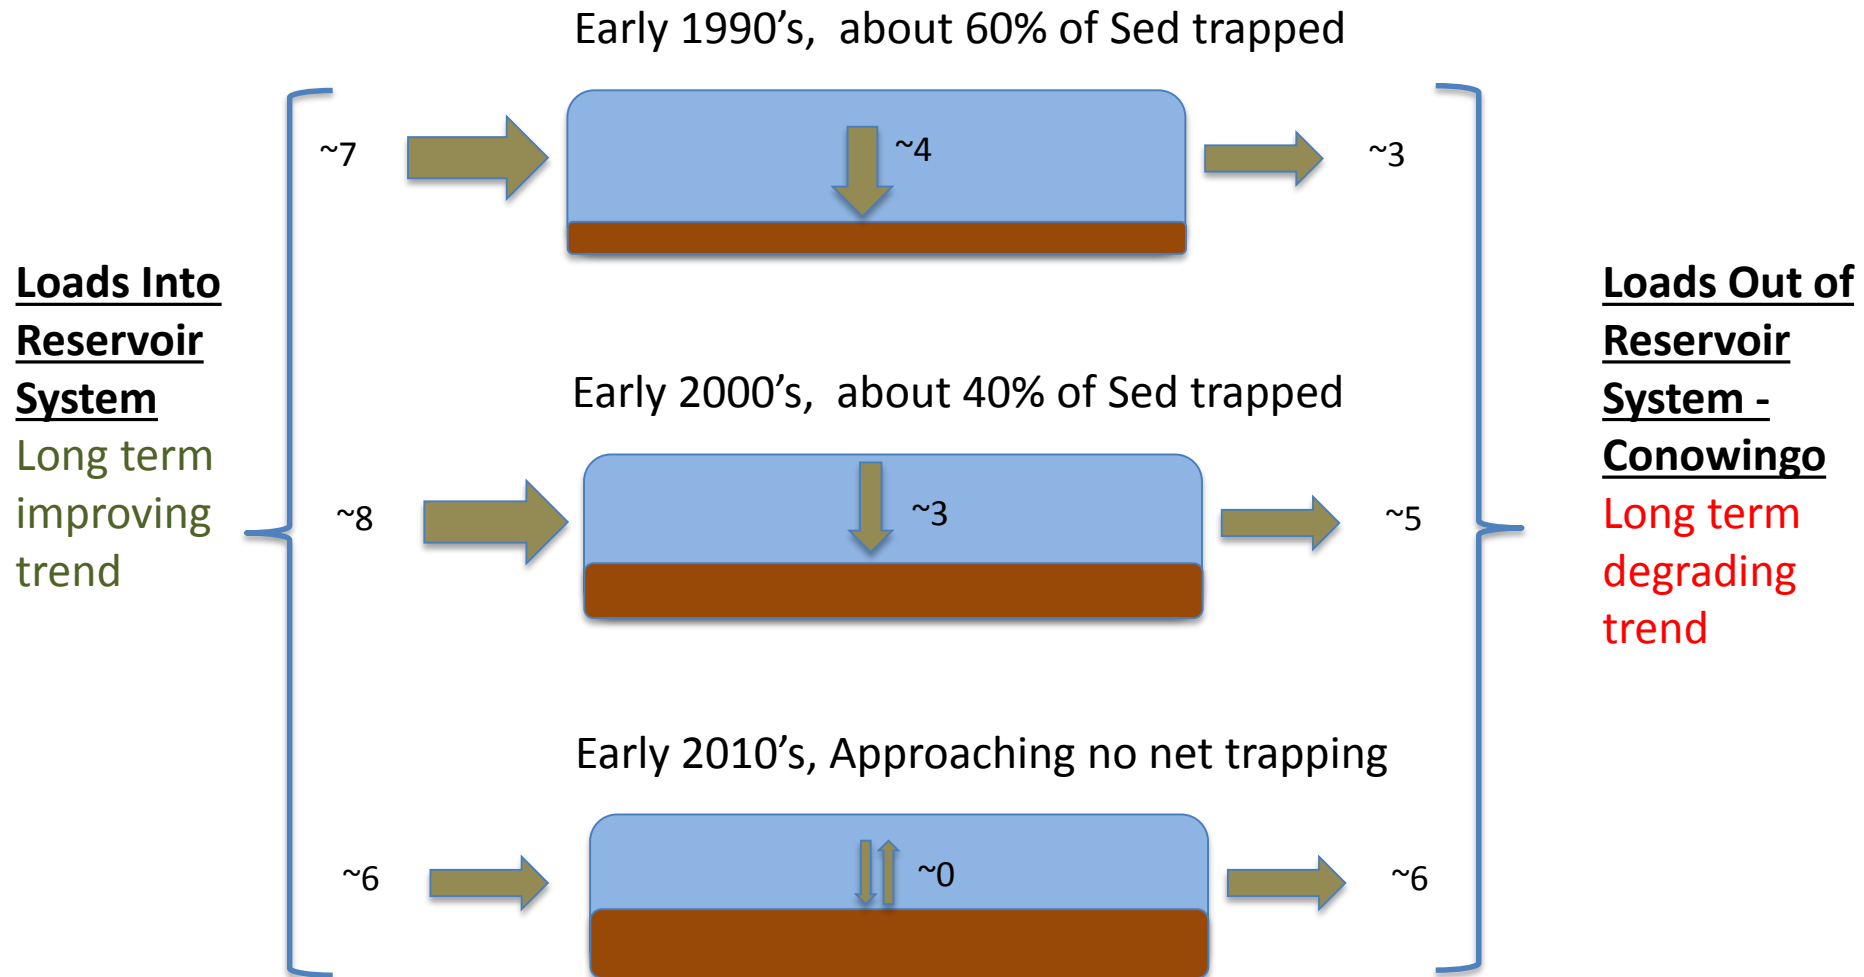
Early 1990’s, about 60% of Sed trapped

~7

~4

~3

Loads Into Reservoir System
Long term improving trend

Early 2000’s, about 40% of Sed trapped

~8

~3

~5

Loads Out of Reservoir System - Conowingo
Long term degrading trend

Early 2010’s, Approaching no net trapping

~6

~0

~6